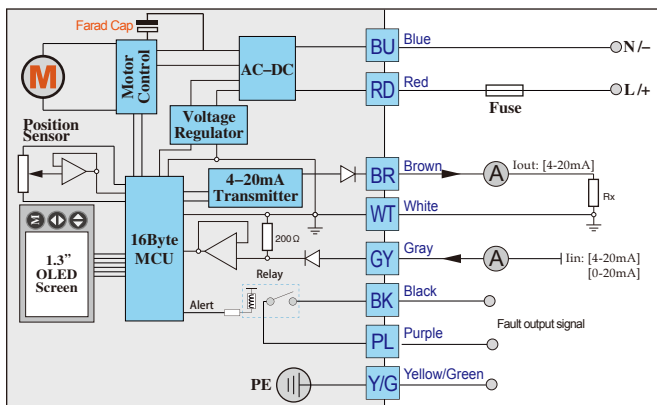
Farad Cap

M

Motor Control

AC–DC

BU Blue N /–

RD Red L /+

Fuse

Position Sensor

Voltage Regulator

4–20mA Transmitter

BR Brown

A

Iout: [4-20mA]

Rx

WT White

1.3" OLED Screen

16Byte MCU

200Ω

GY Gray

A

Iin: [4-20mA] [0-20mA]

Relay

Alert

BK Black

Fault output signal

PL Purple

PE

Y/G Yellow/Green